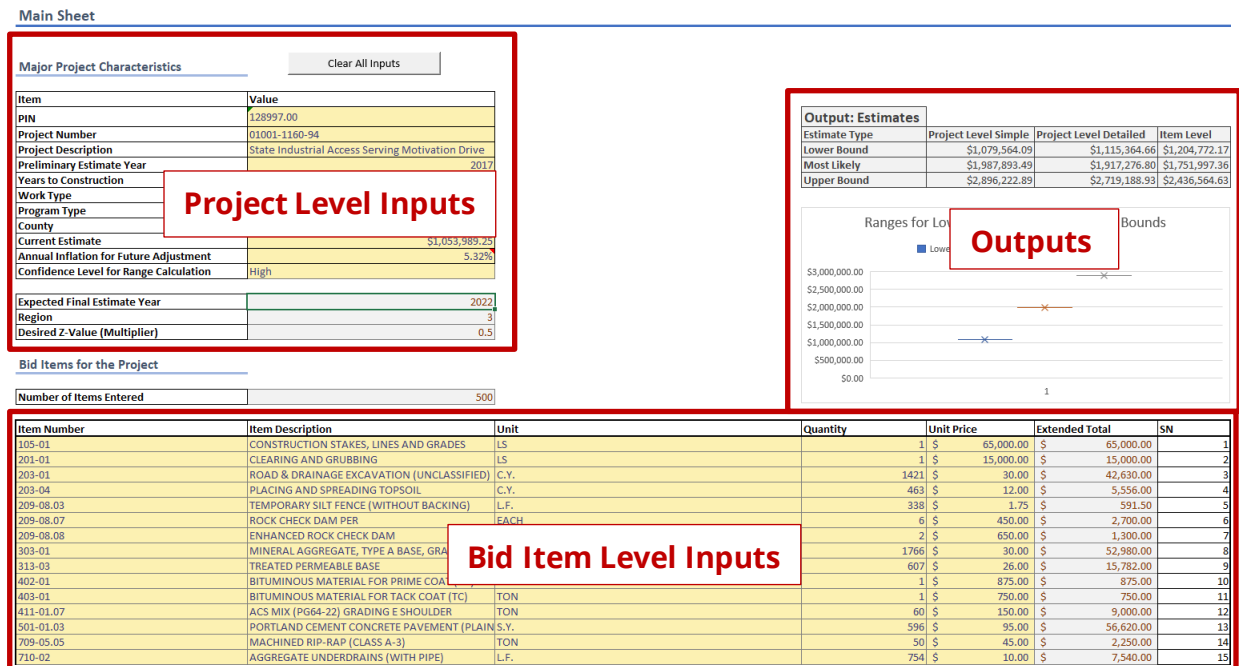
Main Sheet

Major Project Characteristics

Clear All Inputs

| Item | Value |
|---|---|
| PIN | 128997.00 |
| Project Number | 01001-1160-94 |
| Project Description | State Industrial Access Serving Motivation Drive |
| Preliminary Estimate Year | 2017 |
| Years to Construction | |
| Work Type | |
| Program Type | |
| County | |
| Current Estimate | $1,053,989.25 |
| Annual Inflation for Future Adjustment | 5.32% |
| Confidence Level for Range Calculation | High |

Project Level Inputs

| Expected Final Estimate Year | 2022 |
|---|---|
| Region | 3 |
| Desired Z-Value (Multiplier) | 0.5 |

Bid Items for the Project

| Number of Items Entered | 500 |
|---|---|

Output: Estimates

| Estimate Type | Project Level Simple | Project Level Detailed | Item Level |
|---|---|---|---|
| Lower Bound | $1,079,564.09 | $1,115,364.66 | $1,204,772.17 |
| Most Likely | $1,987,893.49 | $1,917,276.80 | $1,751,997.36 |
| Upper Bound | $2,896,222.89 | $2,719,188.93 | $2,436,564.63 |

Ranges for Low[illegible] Bounds

Lowe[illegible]

Outputs

$3,000,000.00
$2,500,000.00
$2,000,000.00
$1,500,000.00
$1,000,000.00
$500,000.00
$0.00
1

| Item Number | Item Description | Unit | Quantity | Unit Price | Extended Total | SN |
|---|---|---|---|---|---|---|
| 105-01 | CONSTRUCTION STAKES, LINES AND GRADES | LS | 1 | $ 65,000.00 | $ 65,000.00 | 1 |
| 201-01 | CLEARING AND GRUBBING | LS | 1 | $ 15,000.00 | $ 15,000.00 | 2 |
| 203-01 | ROAD & DRAINAGE EXCAVATION (UNCLASSIFIED) | C.Y. | 1421 | $ 30.00 | $ 42,630.00 | 3 |
| 203-04 | PLACING AND SPREADING TOPSOIL | C.Y. | 463 | $ 12.00 | $ 5,556.00 | 4 |
| 209-08.03 | TEMPORARY SILT FENCE (WITHOUT BACKING) | L.F. | 338 | $ 1.75 | $ 591.50 | 5 |
| 209-08.07 | ROCK CHECK DAM PER | EACH | 6 | $ 450.00 | $ 2,700.00 | 6 |
| 209-08.08 | ENHANCED ROCK CHECK DAM | | 2 | $ 650.00 | $ 1,300.00 | 7 |
| 303-01 | MINERAL AGGREGATE, TYPE A BASE, GRA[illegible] | | 1766 | $ 30.00 | $ 52,980.00 | 8 |
| 313-03 | TREATED PERMEABLE BASE | | 607 | $ 26.00 | $ 15,782.00 | 9 |
| 402-01 | BITUMINOUS MATERIAL FOR PRIME COAT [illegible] | | 1 | $ 875.00 | $ 875.00 | 10 |
| 403-01 | BITUMINOUS MATERIAL FOR TACK COAT (TC) | TON | 1 | $ 750.00 | $ 750.00 | 11 |
| 411-01.07 | ACS MIX (PG64-22) GRADING E SHOULDER | TON | 60 | $ 150.00 | $ 9,000.00 | 12 |
| 501-01.03 | PORTLAND CEMENT CONCRETE PAVEMENT (PLAIN | S.Y. | 596 | $ 95.00 | $ 56,620.00 | 13 |
| 709-05.05 | MACHINED RIP-RAP (CLASS A-3) | TON | 50 | $ 45.00 | $ 2,250.00 | 14 |
| 710-02 | AGGREGATE UNDERDRAINS (WITH PIPE) | L.F. | 754 | $ 10.00 | $ 7,540.00 | 15 |

Bid Item Level Inputs